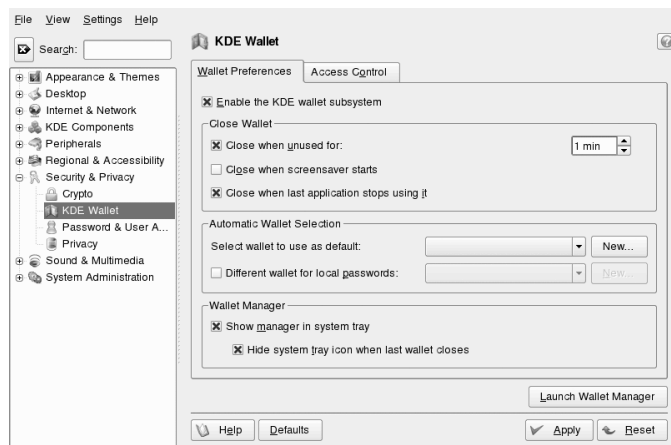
File View Settings Help

Search:

Appearance & Themes
Desktop
Internet & Network
KDE Components
Peripherals
Regional & Accessibility
Security & Privacy
Crypto
KDE Wallet
Password & User A...
Privacy
Sound & Multimedia
System Administration

KDE Wallet

Wallet Preferences | Access Control

☒ Enable the KDE wallet subsystem

Close Wallet
☒ Close when unused for: 1 min
☐ Close when screensaver starts
☒ Close when last application stops using it

Automatic Wallet Selection
Select wallet to use as default: New...
☐ Different wallet for local passwords: New...

Wallet Manager
☒ Show manager in system tray
☒ Hide system tray icon when last wallet closes

Launch Wallet Manager

Help | Defaults | Apply | Reset